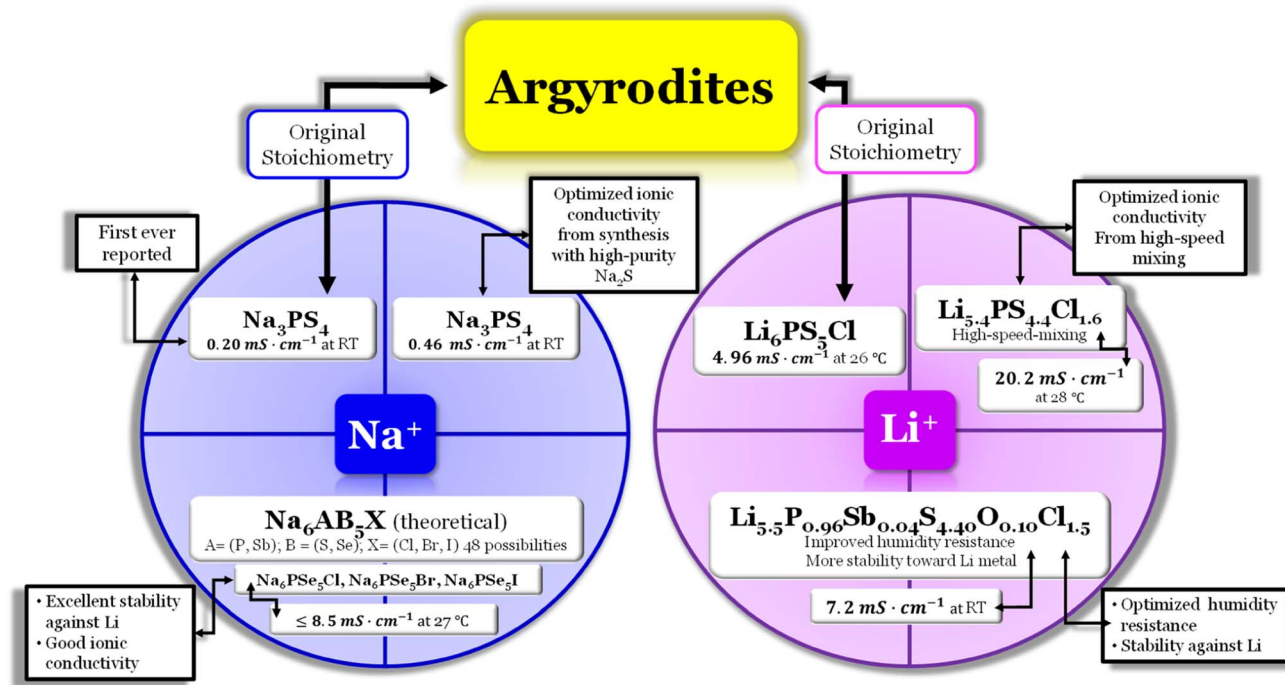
Argyrodites

Original Stoichiometry

Original Stoichiometry

First ever reported

Optimized ionic conductivity from synthesis with high-purity $Na_2S$

$Na_3PS_4$
$0.20\ mS \cdot cm^{-1}$ at RT

$Na_3PS_4$
$0.46\ mS \cdot cm^{-1}$ at RT

$Na^+$

$Na_6AB_5X$ (theoretical)
A= (P, Sb); B = (S, Se); X= (Cl, Br, I) 48 possibilities

$Na_6PSe_5Cl$, $Na_6PSe_5Br$, $Na_6PSe_5I$

$\leq 8.5\ mS \cdot cm^{-1}$ at 27 °C

• Excellent stability against Li
• Good ionic conductivity

Optimized ionic conductivity From high-speed mixing

$Li_6PS_5Cl$
$4.96\ mS \cdot cm^{-1}$ at 26 °C

$Li_{5.4}PS_{4.4}Cl_{1.6}$
High-speed-mixing

$20.2\ mS \cdot cm^{-1}$ at 28 °C

$Li^+$

$Li_{5.5}P_{0.96}Sb_{0.04}S_{4.40}O_{0.10}Cl_{1.5}$
Improved humidity resistance
More stability toward Li metal

$7.2\ mS \cdot cm^{-1}$ at RT

• Optimized humidity resistance
• Stability against Li